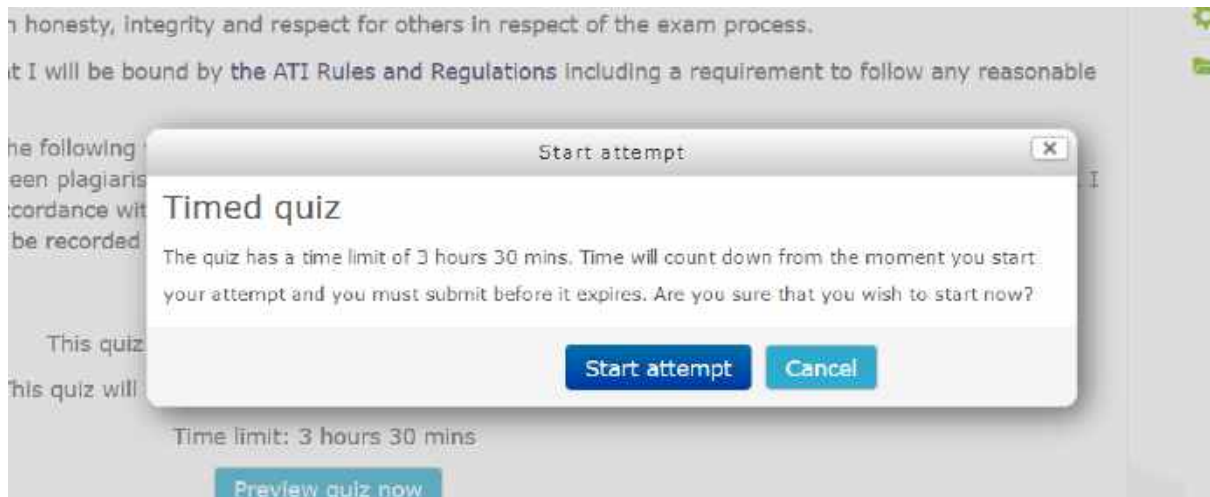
n honesty, integrity and respect for others in respect of the exam process.

t I will be bound by the ATI Rules and Regulations including a requirement to follow any reasonable

he following
een plagiaris
cordance wit
be recorded

I

Start attempt

×

Timed quiz

The quiz has a time limit of 3 hours 30 mins. Time will count down from the moment you start your attempt and you must submit before it expires. Are you sure that you wish to start now?

Start attempt

Cancel

This quiz

his quiz will

Time limit: 3 hours 30 mins

Preview quiz now